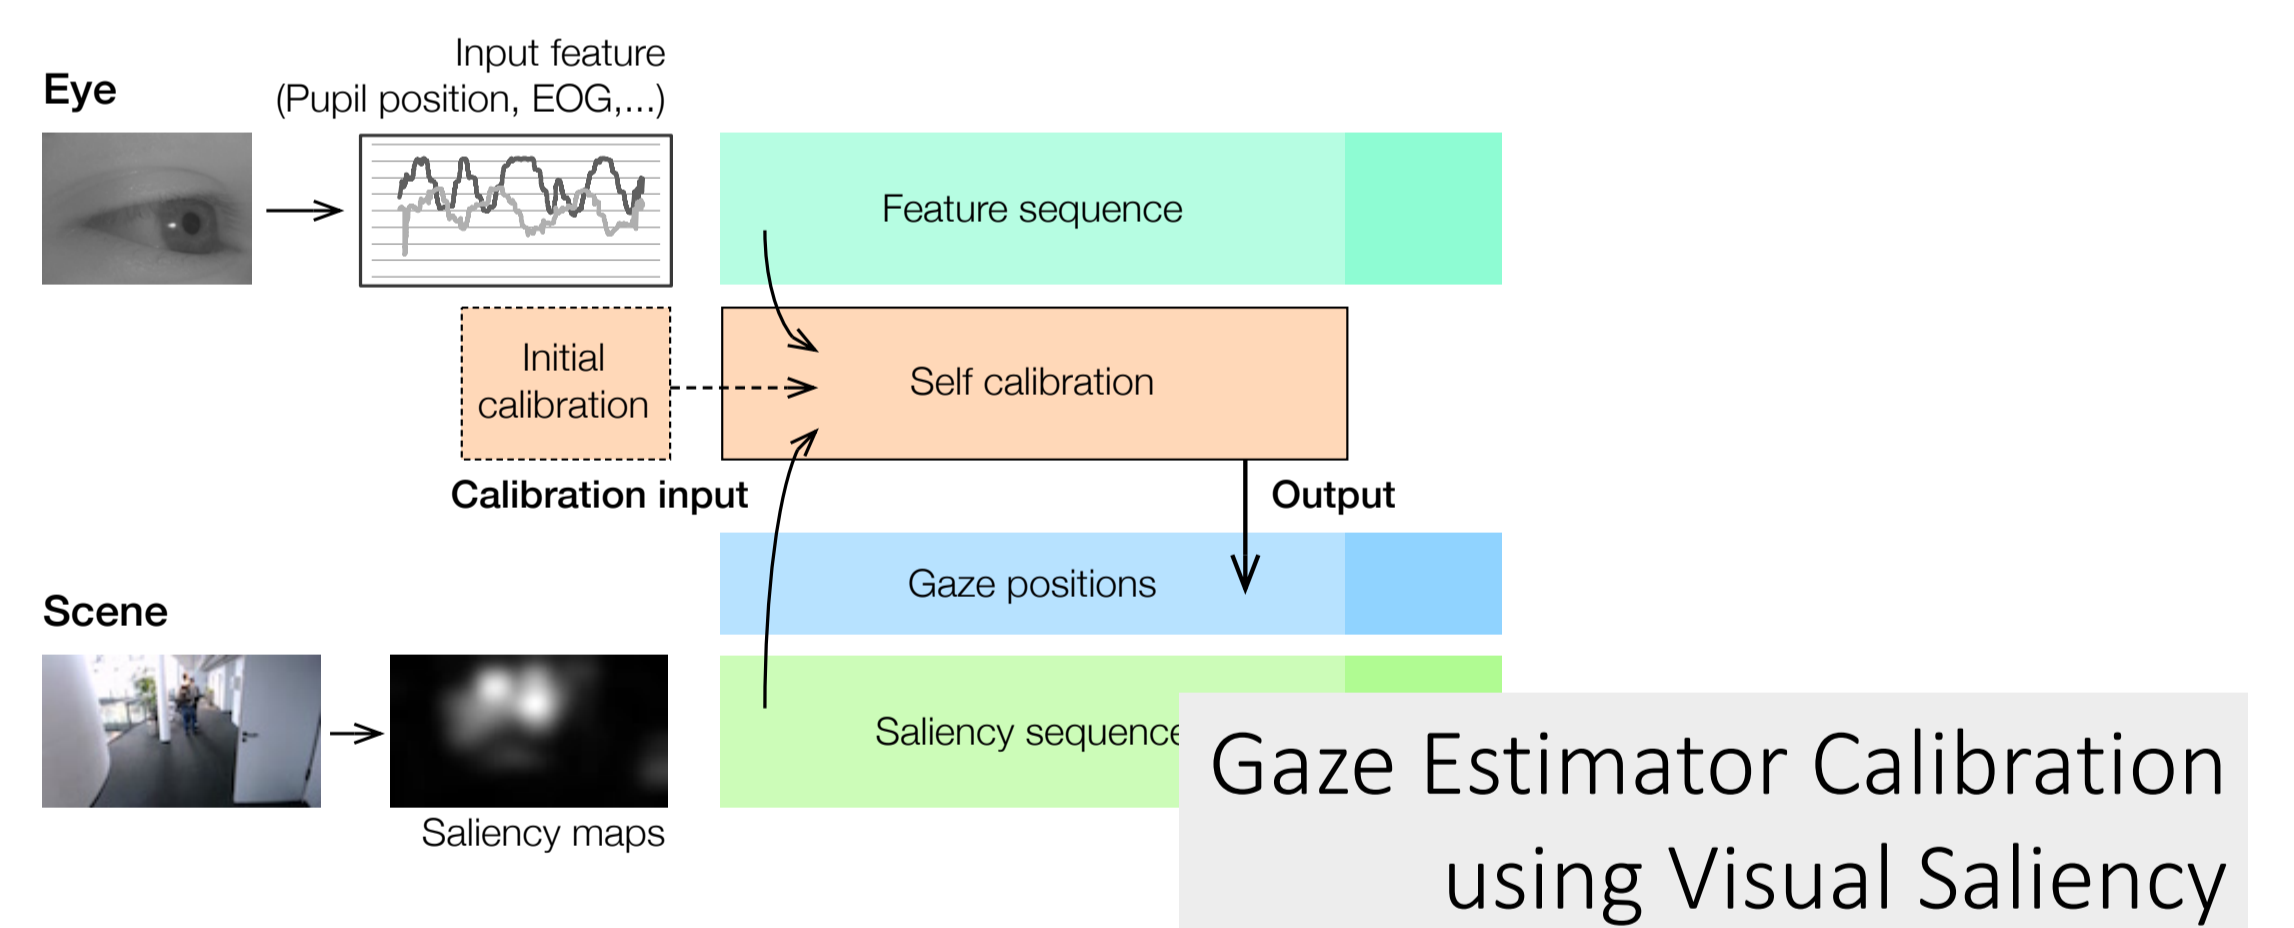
Eye

Input feature
(Pupil position, EOG,...)

Feature sequence

Initial calibration

Self calibration

Calibration input

Output

Gaze positions

Scene

Saliency sequence

Saliency maps

Gaze Estimator Calibration using Visual Saliency